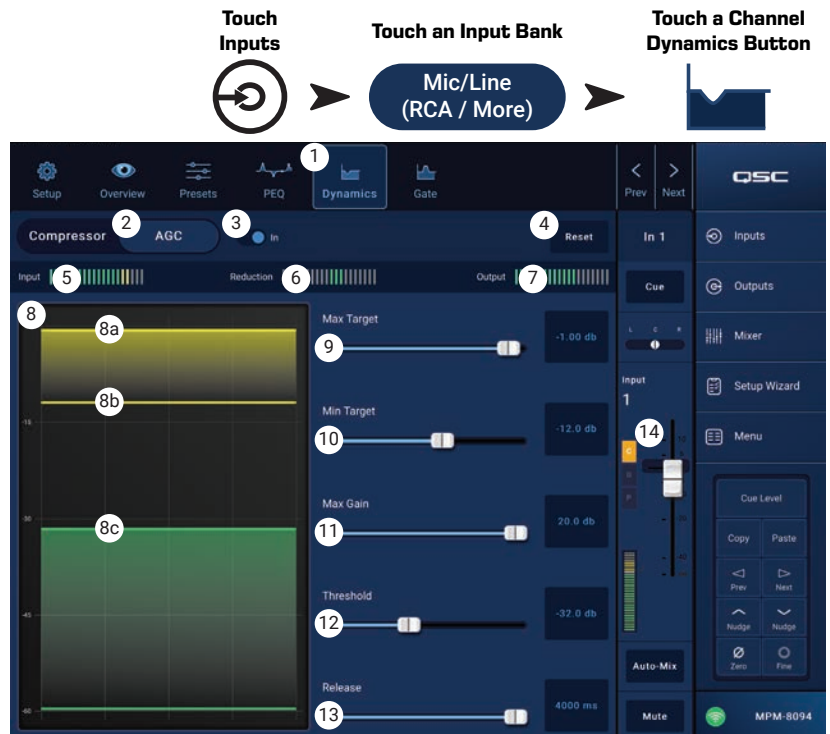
Touch Inputs

Touch an Input Bank

Mic/Line (RCA / More)

Touch a Channel Dynamics Button

Setup Overview Presets PEQ 1 Dynamics Gate

Prev Next

QSC

Compressor 2 AGC 3 In 4 Reset

In 1

Inputs

Input 5 Reduction 6 Output 7

Cue

Outputs

8

8a

8b

8c

-15

-30

-45

-60

Max Target

9

-1.00 db

Min Target

10

-12.0 db

Max Gain

11

20.0 db

Threshold

12

-32.0 db

Release

13

4000 ms

L C R

Input 1

14

C

Mixer

Setup Wizard

Menu

Cue Level

Copy Paste

Prev Next

Nudge Nudge

Zero Fine

Auto-Mix

Mute

MPM-8094